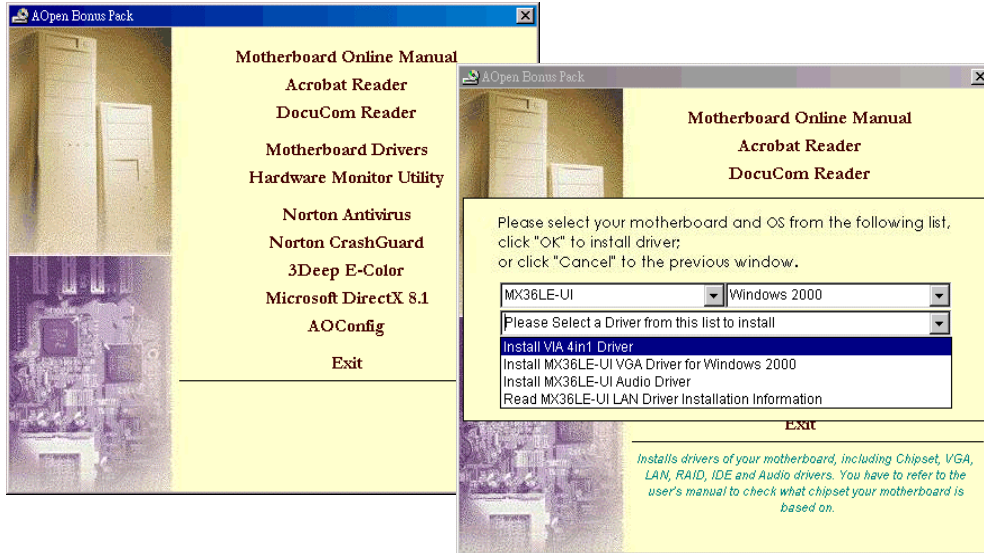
AOpen Bonus Pack

Motherboard Online Manual
Acrobat Reader
DocuCom Reader
Motherboard Drivers
Hardware Monitor Utility
Norton Antivirus
Norton CrashGuard
3Deep E-Color
Microsoft DirectX 8.1
AOConfig
Exit

AOpen Bonus Pack

Motherboard Online Manual
Acrobat Reader
DocuCom Reader

Please select your motherboard and OS from the following list, click "OK" to install driver;
or click "Cancel" to the previous window.

MX36LE-UI
Windows 2000
Please Select a Driver from this list to install
Install VIA 4in1 Driver
Install MX36LE-UI VGA Driver for Windows 2000
Install MX36LE-UI Audio Driver
Read MX36LE-UI LAN Driver Installation Information

Exit

Installs drivers of your motherboard, including Chipset, VGA, LAN, RAID, IDE and Audio drivers. You have to refer to the user's manual to check what chipset your motherboard is based on.